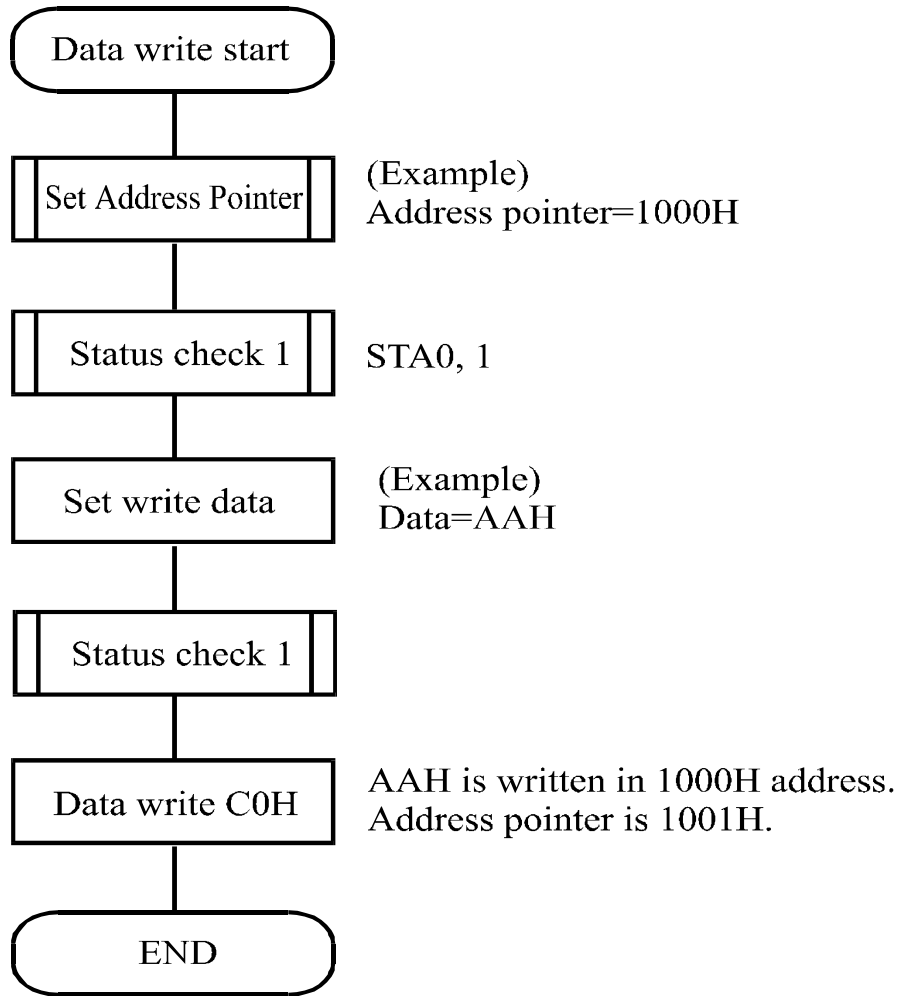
Data write start

Set Address Pointer

(Example)
Address pointer=1000H

Status check 1

STA0, 1

Set write data

(Example)
Data=AAH

Status check 1

Data write C0H

AAH is written in 1000H address.
Address pointer is 1001H.

END